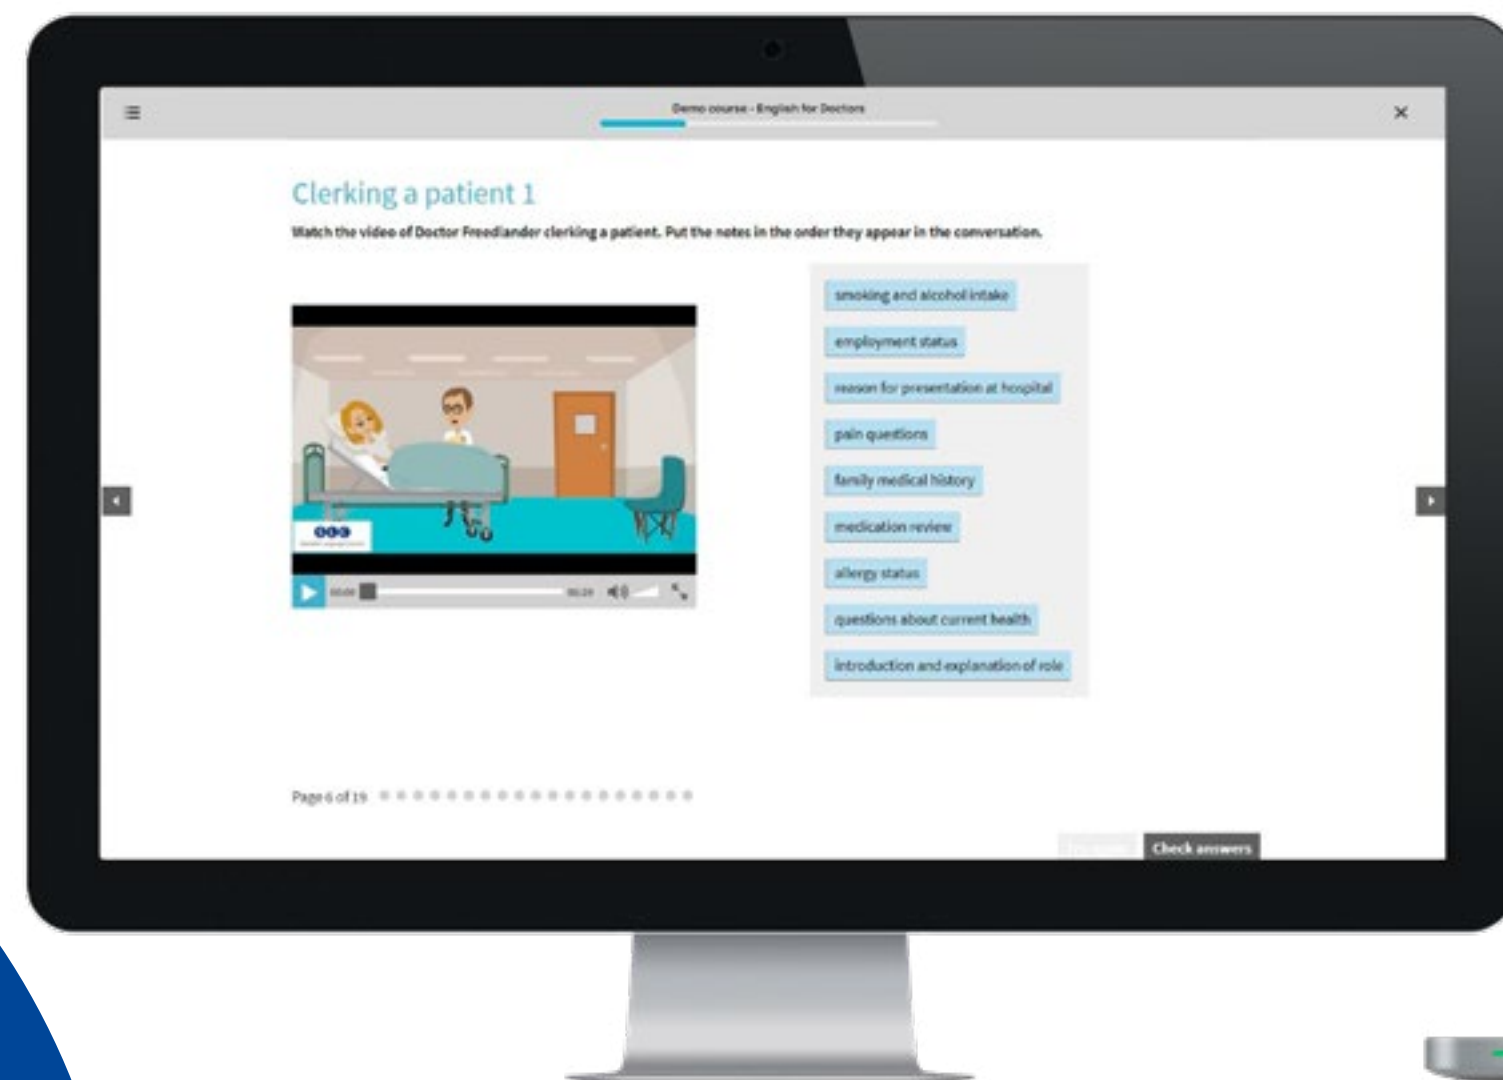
Demo course - English for Doctors

Clerking a patient 1

Watch the video of Doctor Freedlander clerking a patient. Put the notes in the order they appear in the conversation.

smoking and alcohol intake

employment status

reason for presentation at hospital

pain questions

family medical history

medication review

allergy status

questions about current health

introduction and explanation of role

00:00 00:29

Page 6 of 19

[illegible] Check answers